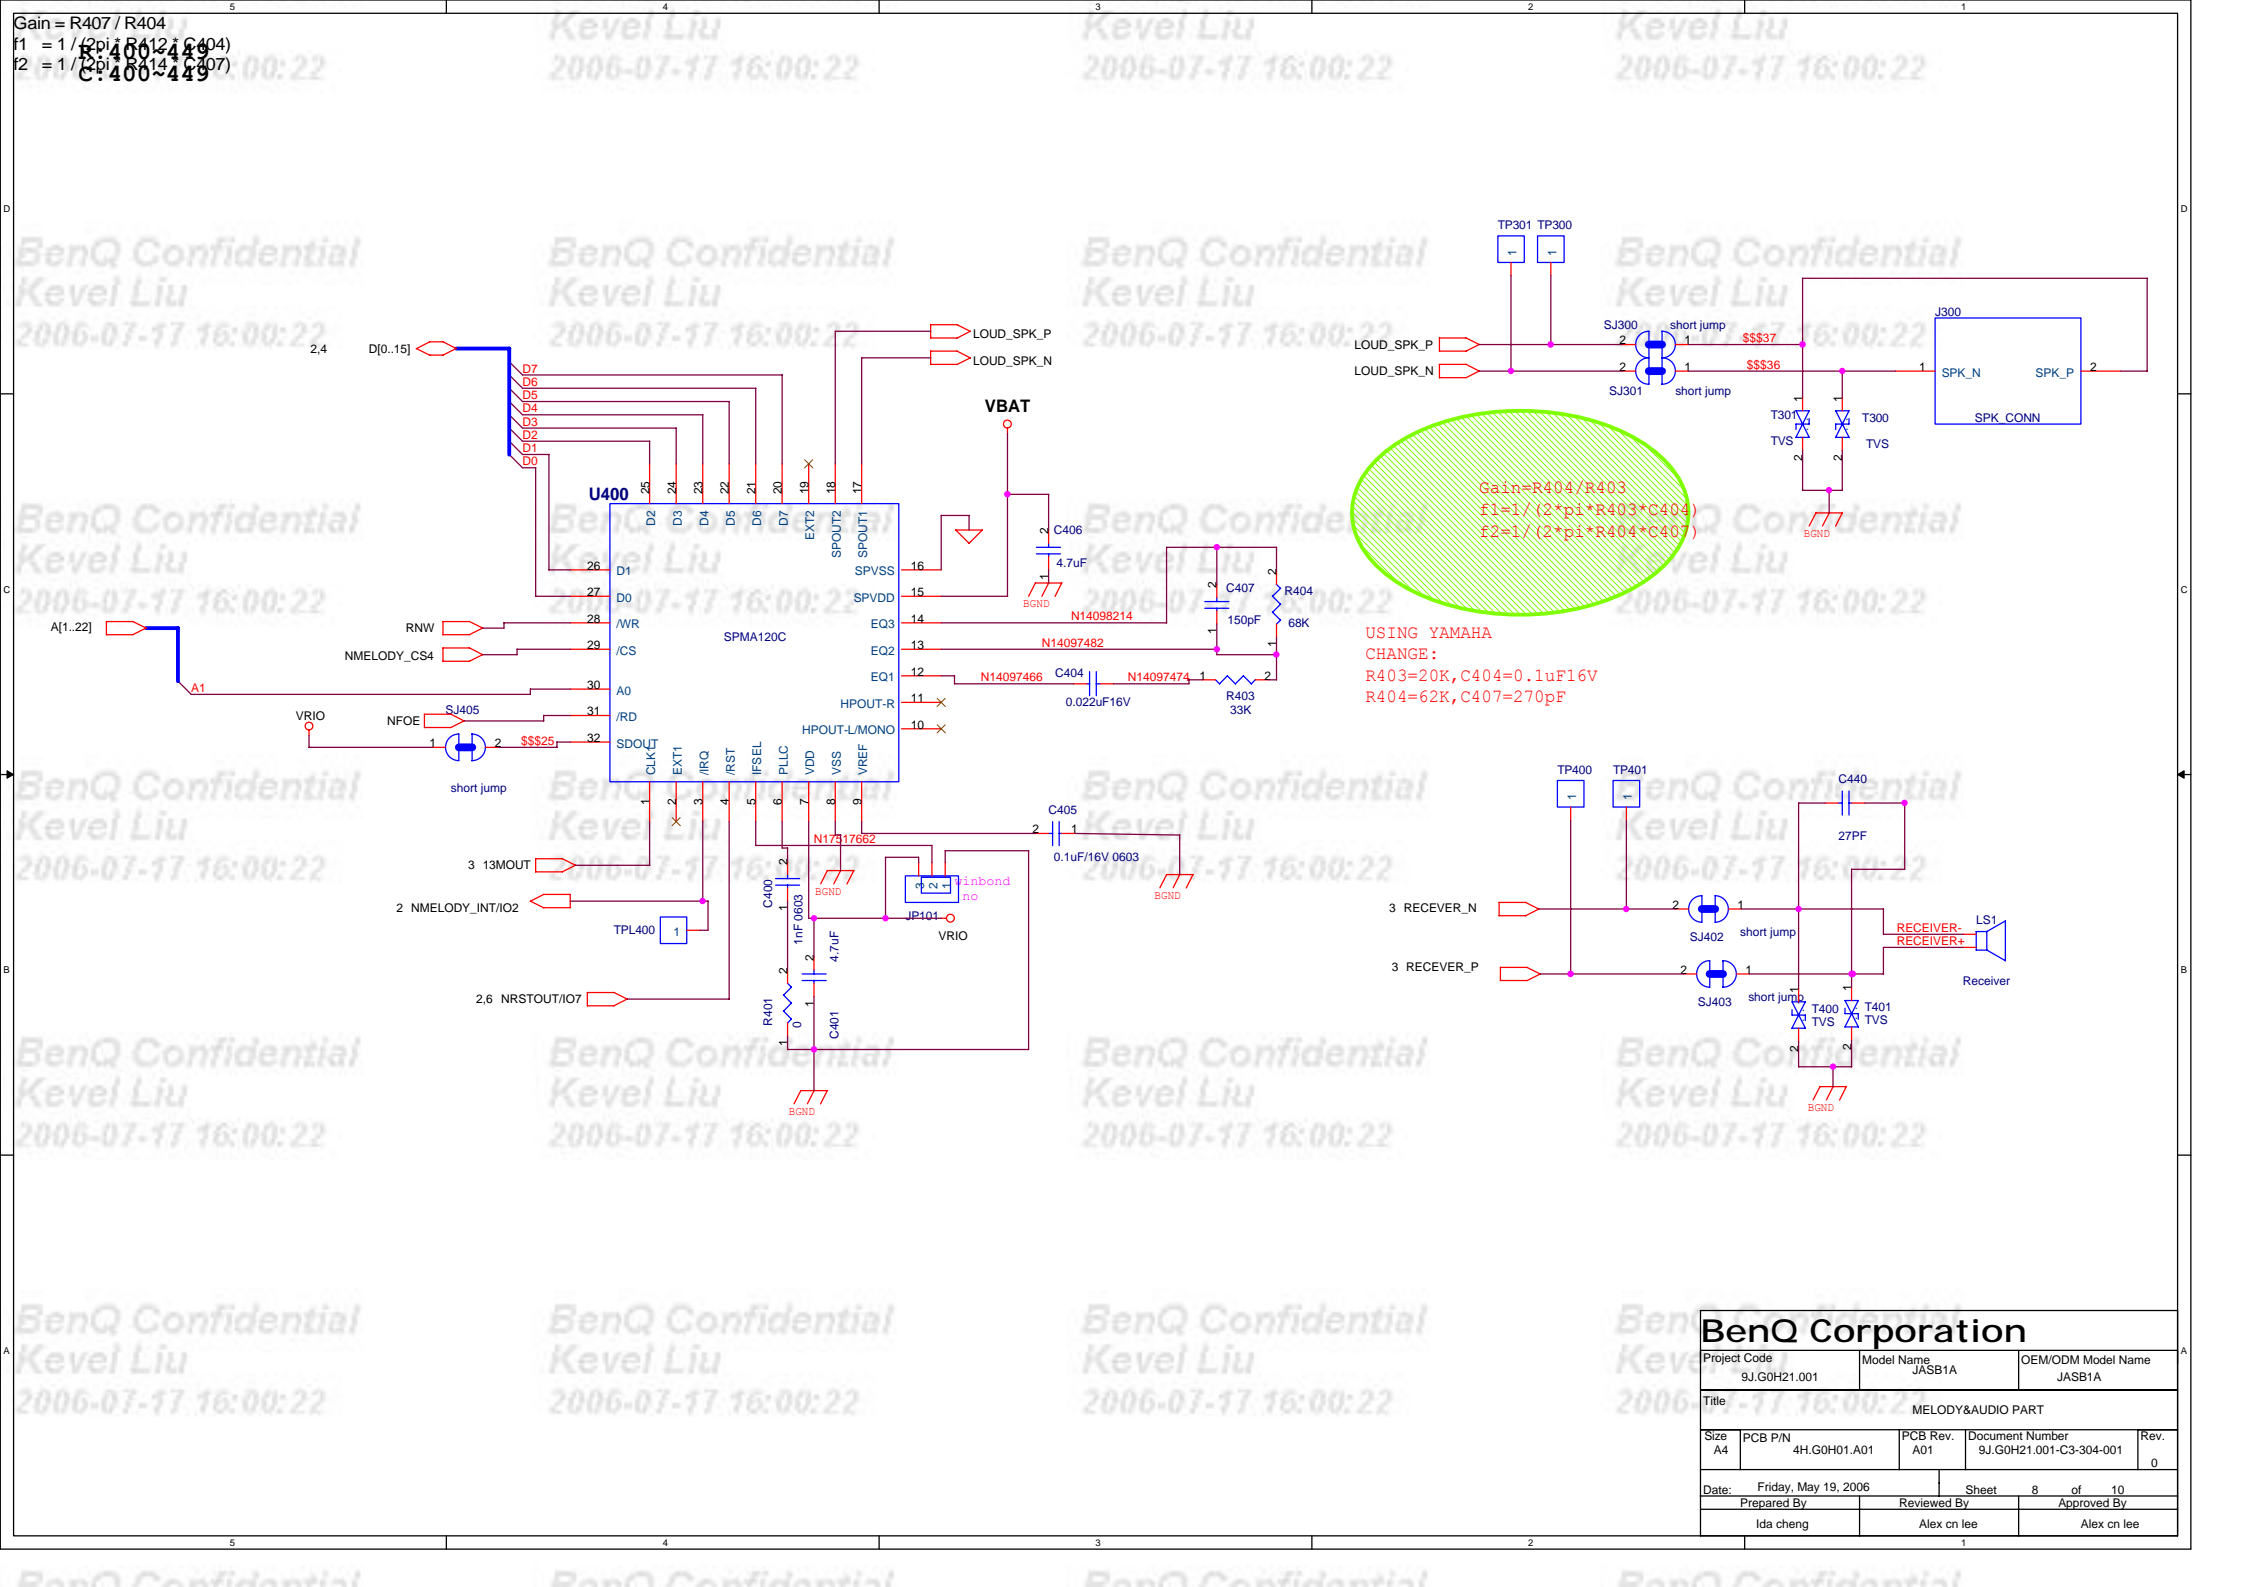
Gain = R407 / R404
f1 = 1 / (2pi * R412 * C404)
f2 = 1 / (2pi * R414 * C407)
R:400~449
C:400~449

5 4 3 2 1

Kevel Liu
2006-07-17 16:00:22

BenQ Confidential
Kevel Liu
2006-07-17 16:00:22

D

2,4 D[0..15]
D7
D6
D5
D4
D3
D2
D1
D0

LOUD_SPK_P
LOUD_SPK_N

VBAT

U400
25 24 23 22 21 20 19 18 17
D2 D3 D4 D5 D6 D7 EXT2 SPOUT2 SPOUT1
26 D1
27 D0
28 /WR
29 /CS
30 A0
31 /RD
32 SDOUT
SPVSS 16
SPVDD 15
EQ3 14
EQ2 13
EQ1 12
HPOUT-R 11
HPOUT-L/MONO 10
SPMA120C
CLK1 EXT1 /IRQ /RST IFSEL PLLC VDD VSS VREF
1 2 3 4 5 6 7 8 9

C406
4.7uF
BGND
C407
150pF
R404
68K
N14098214
N14097482
N14097466
C404
0.022uF16V
N14097474
R403
33K

A[1..22]
A1
RNW
NMELODY_CS4
VRIO
NFOE
SJ405
$$$25
short jump

3 13MOUT
2 NMELODY_INT/IO2
TPL400 1
2,6 NRSTOUT/IO7

C400
1nF 0603
4.7uF
R401
0
C401
BGND
N17317662
BGND
JP101
VRIO
winbond
no
C405
0.1uF/16V 0603
BGND

TP301 TP300
LOUD_SPK_P
LOUD_SPK_N
SJ300
short jump
SJ301
short jump
$$$37
$$$36
J300
SPK_N
SPK_P
SPK_CONN
T301
TVS
T300
TVS
BGND

Gain=R404/R403
f1=1/(2*pi*R403*C404)
f2=1/(2*pi*R404*C407)

USING YAMAHA
CHANGE:
R403=20K,C404=0.1uF16V
R404=62K,C407=270pF

TP400 TP401
C440
27PF
3 RECEVER_N
3 RECEVER_P
SJ402
short jump
SJ403
short jump
RECEIVER-
RECEIVER+
LS1
Receiver
T400
TVS
T401
TVS
BGND

BenQ Corporation
Project Code
9J.G0H21.001
Model Name
JASB1A
OEM/ODM Model Name
JASB1A
Title
MELODY&AUDIO PART
Size
A4
PCB P/N
4H.G0H01.A01
PCB Rev.
A01
Document Number
9J.G0H21.001-C3-304-001
Rev.
0
Date: Friday, May 19, 2006
Sheet 8 of 10
Prepared By
Ida cheng
Reviewed By
Alex cn lee
Approved By
Alex cn lee